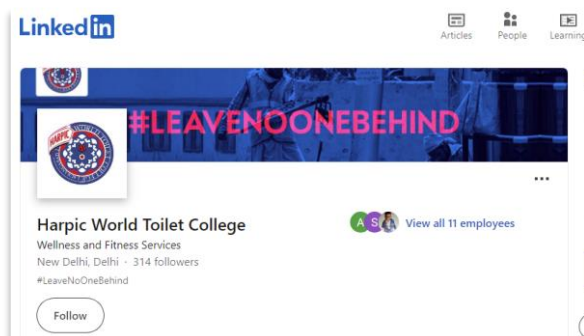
Linkedin

Articles People Learning

#LEAVENOONEBEHIND

Harpic World Toilet College

Wellness and Fitness Services

New Delhi, Delhi · 314 followers

#LeaveNoOneBehind

A S View all 11 employees

Follow